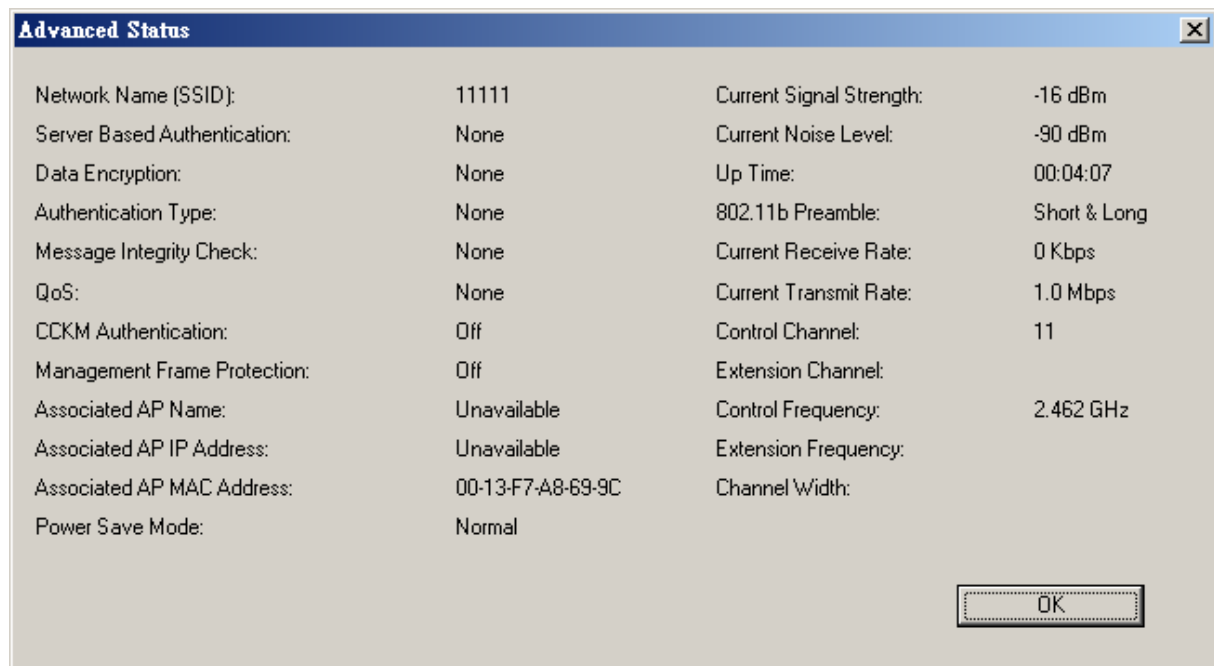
Advanced Status

| | | | |
|---|---|---|---|
| Network Name (SSID): | 11111 | Current Signal Strength: | -16 dBm |
| Server Based Authentication: | None | Current Noise Level: | -90 dBm |
| Data Encryption: | None | Up Time: | 00:04:07 |
| Authentication Type: | None | 802.11b Preamble: | Short & Long |
| Message Integrity Check: | None | Current Receive Rate: | 0 Kbps |
| QoS: | None | Current Transmit Rate: | 1.0 Mbps |
| CCKM Authentication: | Off | Control Channel: | 11 |
| Management Frame Protection: | Off | Extension Channel: | |
| Associated AP Name: | Unavailable | Control Frequency: | 2.462 GHz |
| Associated AP IP Address: | Unavailable | Extension Frequency: | |
| Associated AP MAC Address: | 00-13-F7-A8-69-9C | Channel Width: | |
| Power Save Mode: | Normal | | |

OK